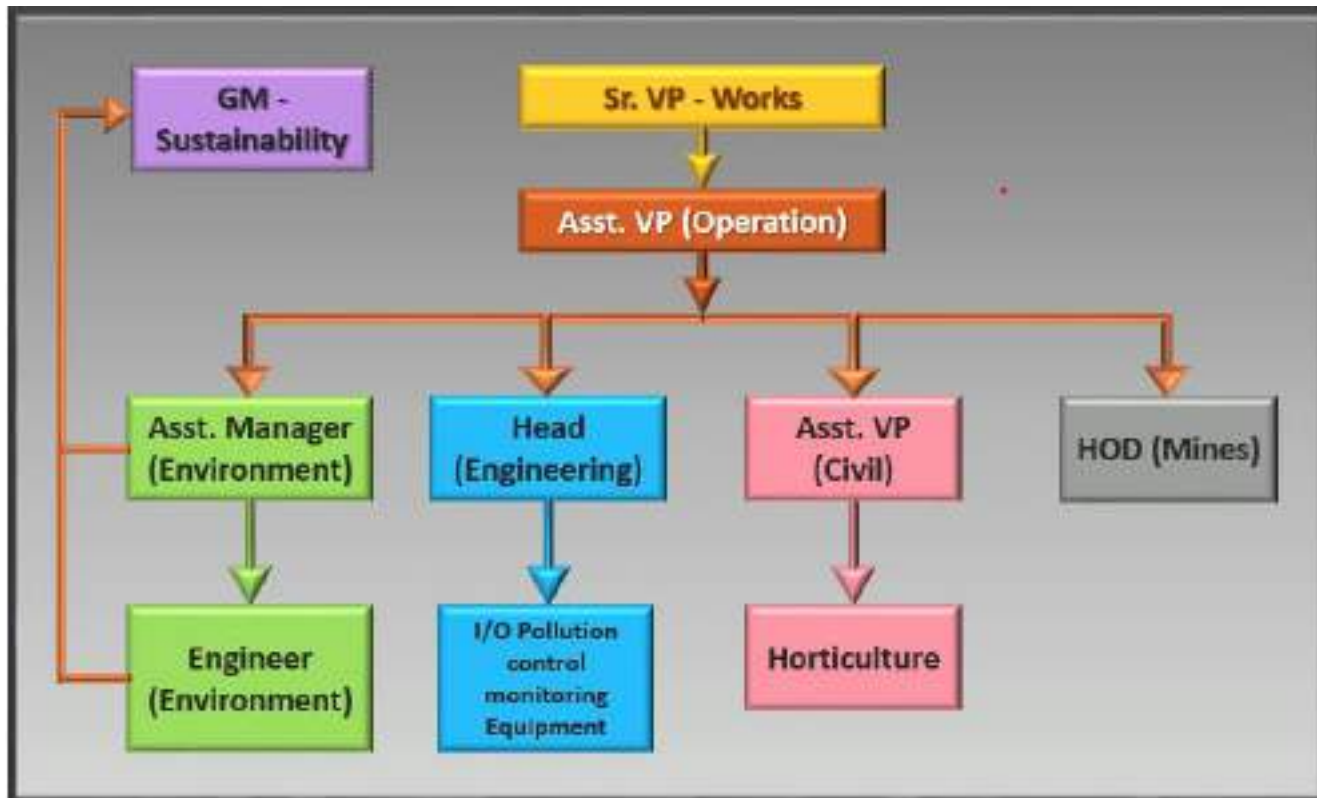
GM - Sustainability

Sr. VP - Works

Asst. VP (Operation)

Asst. Manager (Environment)

Head (Engineering)

Asst. VP (Civil)

HOD (Mines)

Engineer (Environment)

I/O Pollution control monitoring Equipment

Horticulture